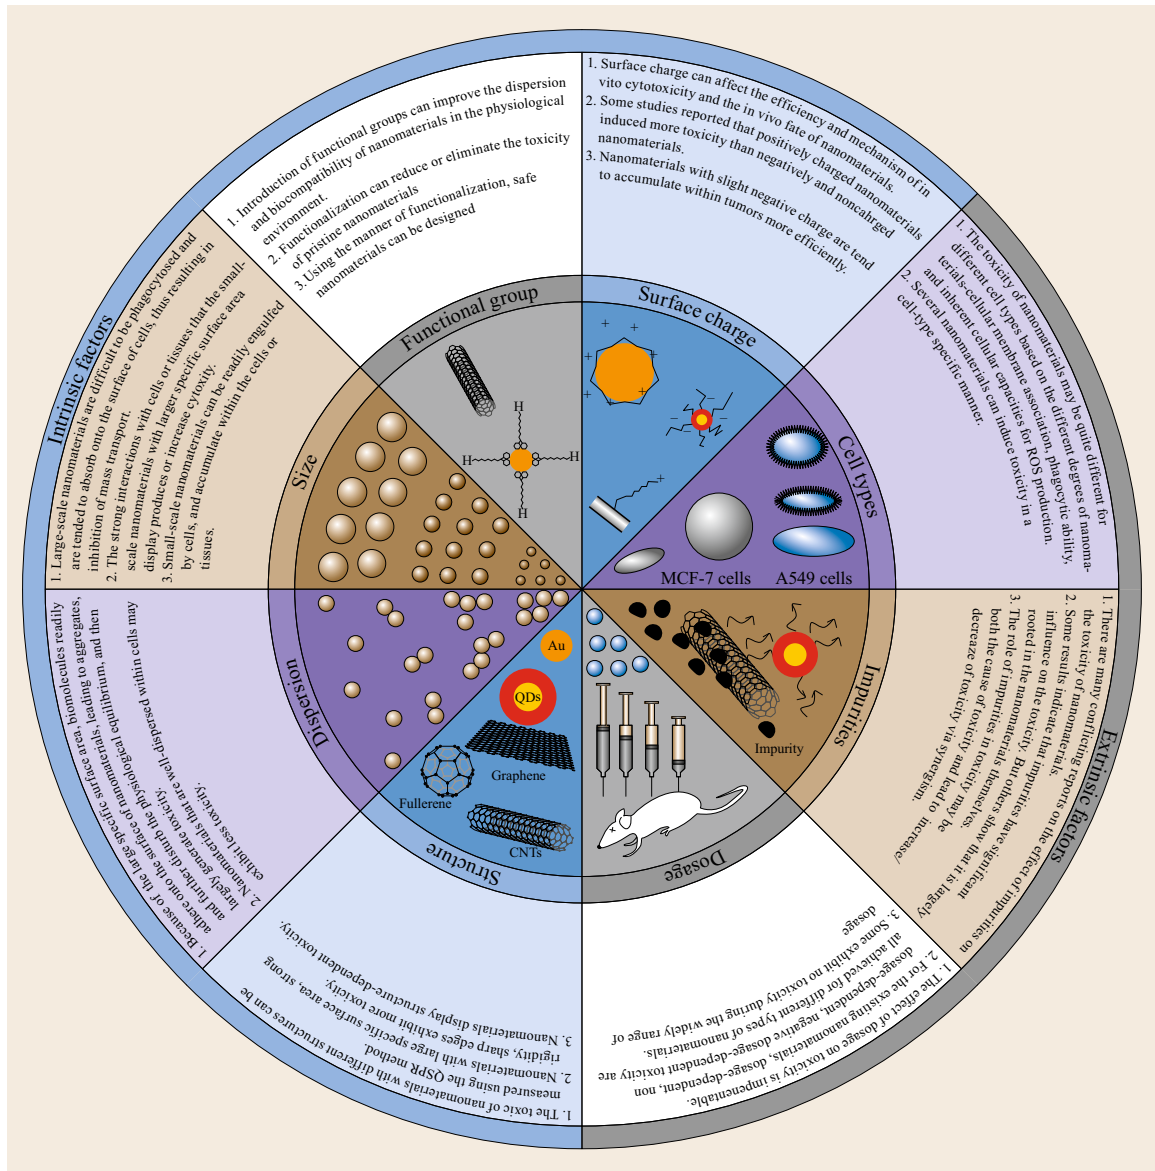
Intrinsic factors

Extrinsic factors

1. Introduction of functional groups can improve the dispersion and biocompatibility of nanomaterials in the physiological environment.
2. Functionalization can reduce or eliminate the toxicity of pristine nanomaterials
3. Using the manner of functionalization, safe nanomaterials can be designed

1. Surface charge can affect the efficiency and mechanism of in vito cytotoxicity and the in vivo fate of nanomaterials.
2. Some studies reported that positively charged nanomaterials induced more toxicity than negatively and noncahrged nanomaterials.
3. Nanomaterials with slight negative charge are tend to accumulate within tumors more efficiently.

1. The toxicity of nanomaterials may be quite different for different cell types based on the different degrees of nanomaterials-cellular membrane association, phagocytic ability, and inherent cellular capacities for ROS production.
2. Several nanomaterials can induce toxicity in a cell-type specific manner.

1. There are many conflicting reports on the effect of impurities on the toxicity of nanomaterials.
2. Some results indicate that impurities have significant influence on the toxicity. But others show that it is largely rooted in the nanomaterials themselves.
3. The role of impurities in toxicity may be both the cause of toxicity and lead to increase/ decreaze of toxicity via synergism.

1. The effect of dosage on toxicity is impenetable.
2. For the existing nanomaterials, dosage-dependent, non dosage-dependent, negative dosage-dependent toxicity are all achieved for different types of nanomaterials.
3. Some exhibit no toxicity during the widely range of dosage

1. The toxic of nanomaterials with different structures can be measured using the QSPR method.
2. Nanomaterials with large specific surface area, strong rigidity, sharp edges exhibit more toxicity.
3. Nanomaterials display structure-dependent toxicity.

1. Because of the large specific surface area, biomolecules readily adhere onto the surface of nanomaterials, leading to aggregates, and further, disturb the physiological equilibrium, and then largely generate toxicity.
2. Nanomaterials that are well-dispersed within cells may exhibit less toxicity.

1. Large-scale nanomaterials are difficult to be phagocytosed and are tended to absorb onto the surface of cells, thus resulting in inhibition of mass transport.
2. The strong interactions with cells or tissues that the small-scale nanomaterials with larger specific surface area display produces or increase cytoxity.
3. Small-scale nanomaterials can be readily engulfed by cells, and accumulate within the cells or tissues.

Functional group

Surface charge

Cell types

Impurities

Dosage

Structure

Dispersion

Size

H
H
H
H

MCF-7 cells
A549 cells

Impurity

Au
QDs
Graphene
Fullerene
CNTs